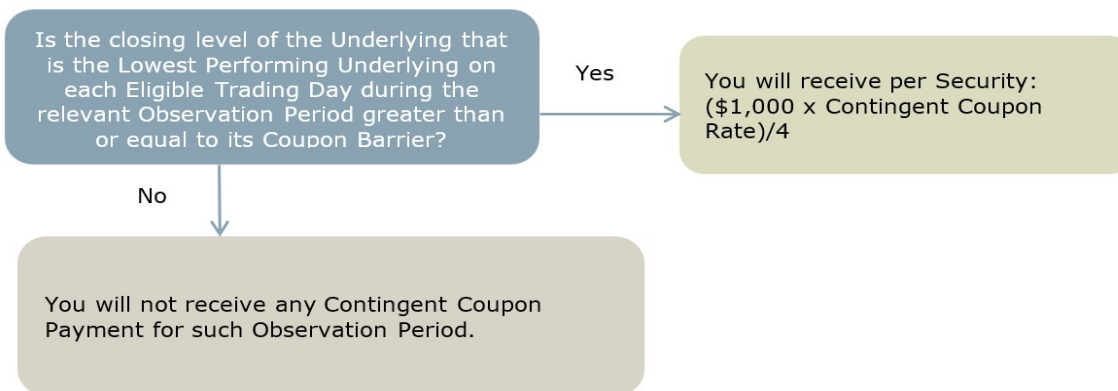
Is the closing level of the Underlying that is the Lowest Performing Underlying on each Eligible Trading Day during the relevant Observation Period greater than or equal to its Coupon Barrier?

Yes

You will receive per Security: (\$1,000 x Contingent Coupon Rate)/4

No

You will not receive any Contingent Coupon Payment for such Observation Period.